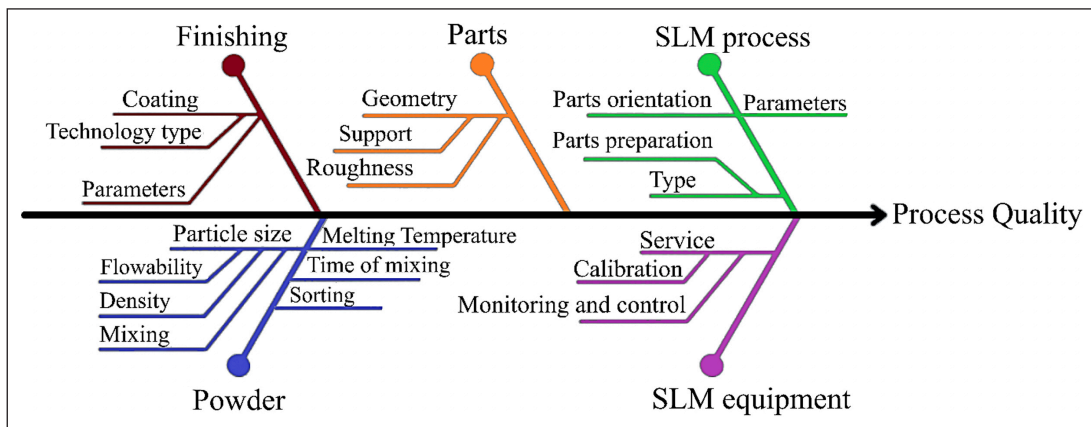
Finishing

Coating

Technology type

Parameters

Parts

Geometry

Support

Roughness

SLM process

Parts orientation

Parameters

Parts preparation

Type

Process Quality

Particle size

Melting Temperature

Flowability

Time of mixing

Density

Sorting

Mixing

Powder

Service

Calibration

Monitoring and control

SLM equipment